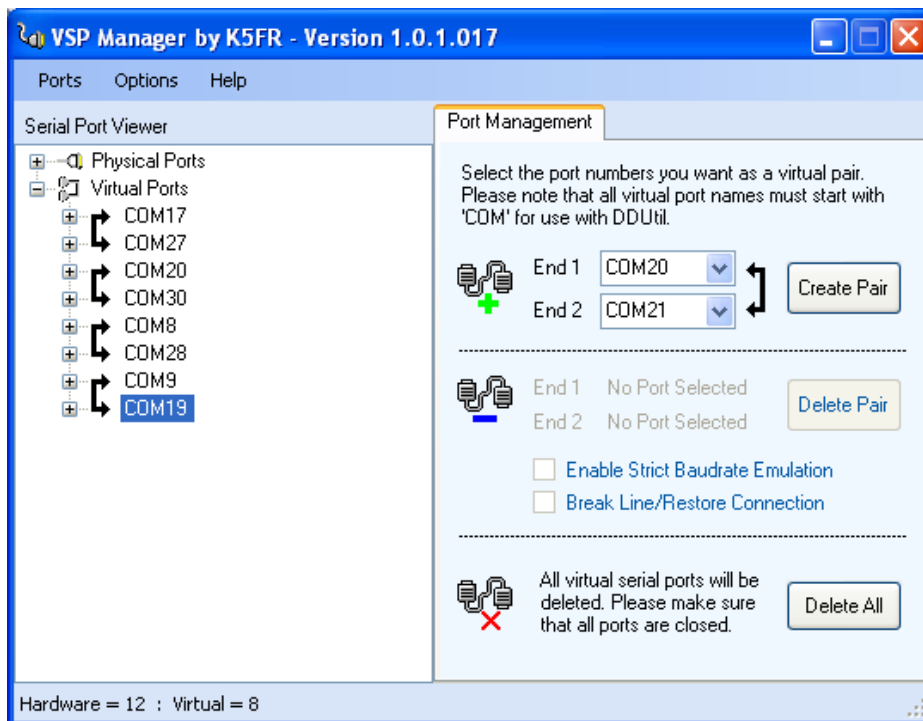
VSP Manager by K5FR - Version 1.0.1.017

Ports Options Help

Serial Port Viewer

Physical Ports
Virtual Ports
COM17
COM27
COM20
COM30
COM8
COM28
COM9
COM19

Port Management

Select the port numbers you want as a virtual pair. Please note that all virtual port names must start with 'COM' for use with DDUtil.

End 1 COM20
End 2 COM21
Create Pair

End 1 No Port Selected
End 2 No Port Selected
Delete Pair

Enable Strict Baudrate Emulation
Break Line/Restore Connection

All virtual serial ports will be deleted. Please make sure that all ports are closed.
Delete All

Hardware = 12 : Virtual = 8